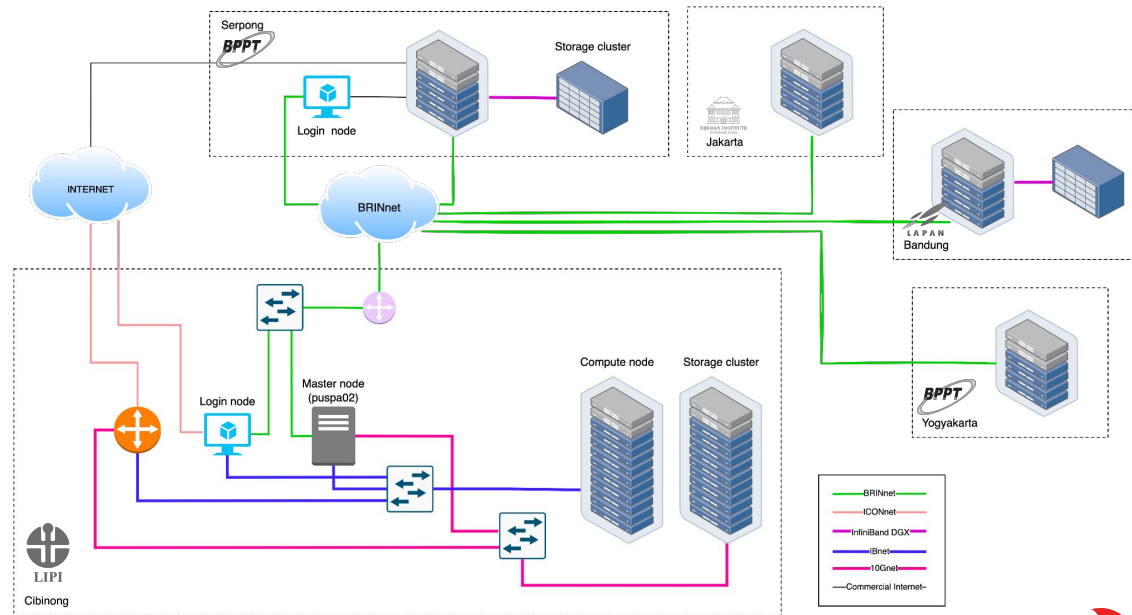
Serpong
BPPT
Storage cluster
Login node
EIJKMAN INSTITUTE
Jakarta
INTERNET
BRINnet
LAPAN
Bandung
Compute node
Storage cluster
Master node
(puspa02)
Login node
BPPT
Yogyakarta
BRINnet
ICONnet
InfiniBand DGX
IBnet
10Gnet
Commercial Internet
LIPI
Cibinong